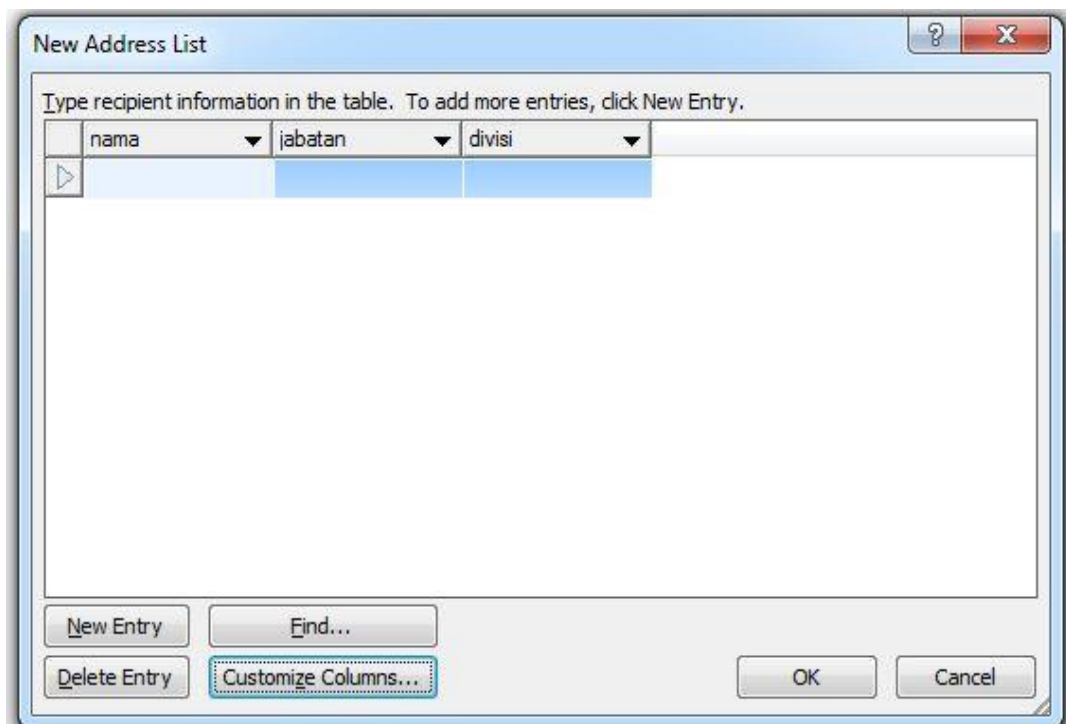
New Address List

?

X

Type recipient information in the table. To add more entries, click New Entry.

| nama | jabatan | divisi |
|---|---|---|
| | | |

New Entry

Find...

Delete Entry

Customize Columns...

OK

Cancel